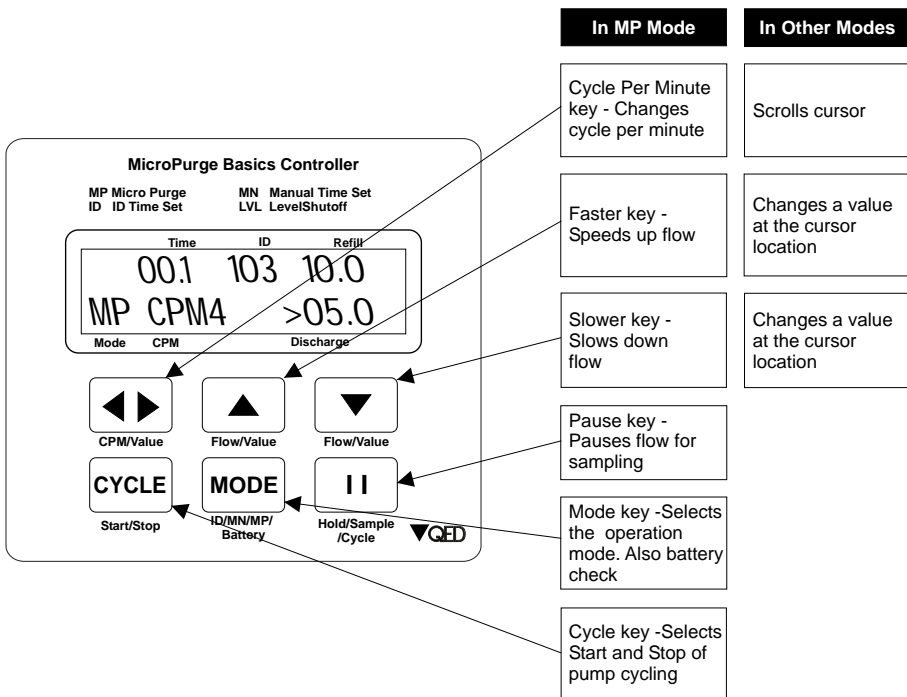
In MP Mode

In Other Modes

Cycle Per Minute key - Changes cycle per minute

Scrolls cursor

MicroPurge Basics Controller

MP Micro Purge
ID ID Time Set

MN Manual Time Set
LVL LevelShutoff

Faster key - Speeds up flow

Changes a value at the cursor location

Time ID Refill
00.1 103 10.0
MP CPM4 >05.0
Mode CPM Discharge

Slower key - Slows down flow

Changes a value at the cursor location

CPM/Value

Flow/Value

Flow/Value

Pause key - Pauses flow for sampling

CYCLE

MODE

I I

Start/Stop

ID/MN/MP/ Battery

Hold/Sample /Cycle

QED

Mode key -Selects the operation mode. Also battery check

Cycle key -Selects Start and Stop of pump cycling